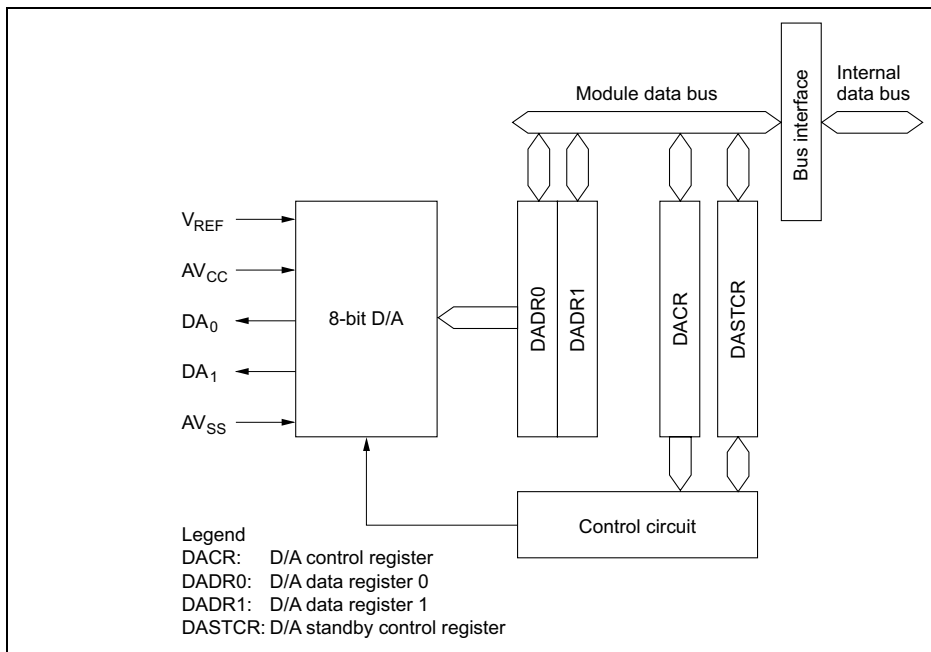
Module data bus

Bus interface

Internal data bus

$V_{REF}$

$AV_{CC}$

$DA_0$

$DA_1$

$AV_{SS}$

8-bit D/A

DADR0

DADR1

DACR

DASTCR

Control circuit

Legend
DACR: D/A control register
DADR0: D/A data register 0
DADR1: D/A data register 1
DASTCR: D/A standby control register